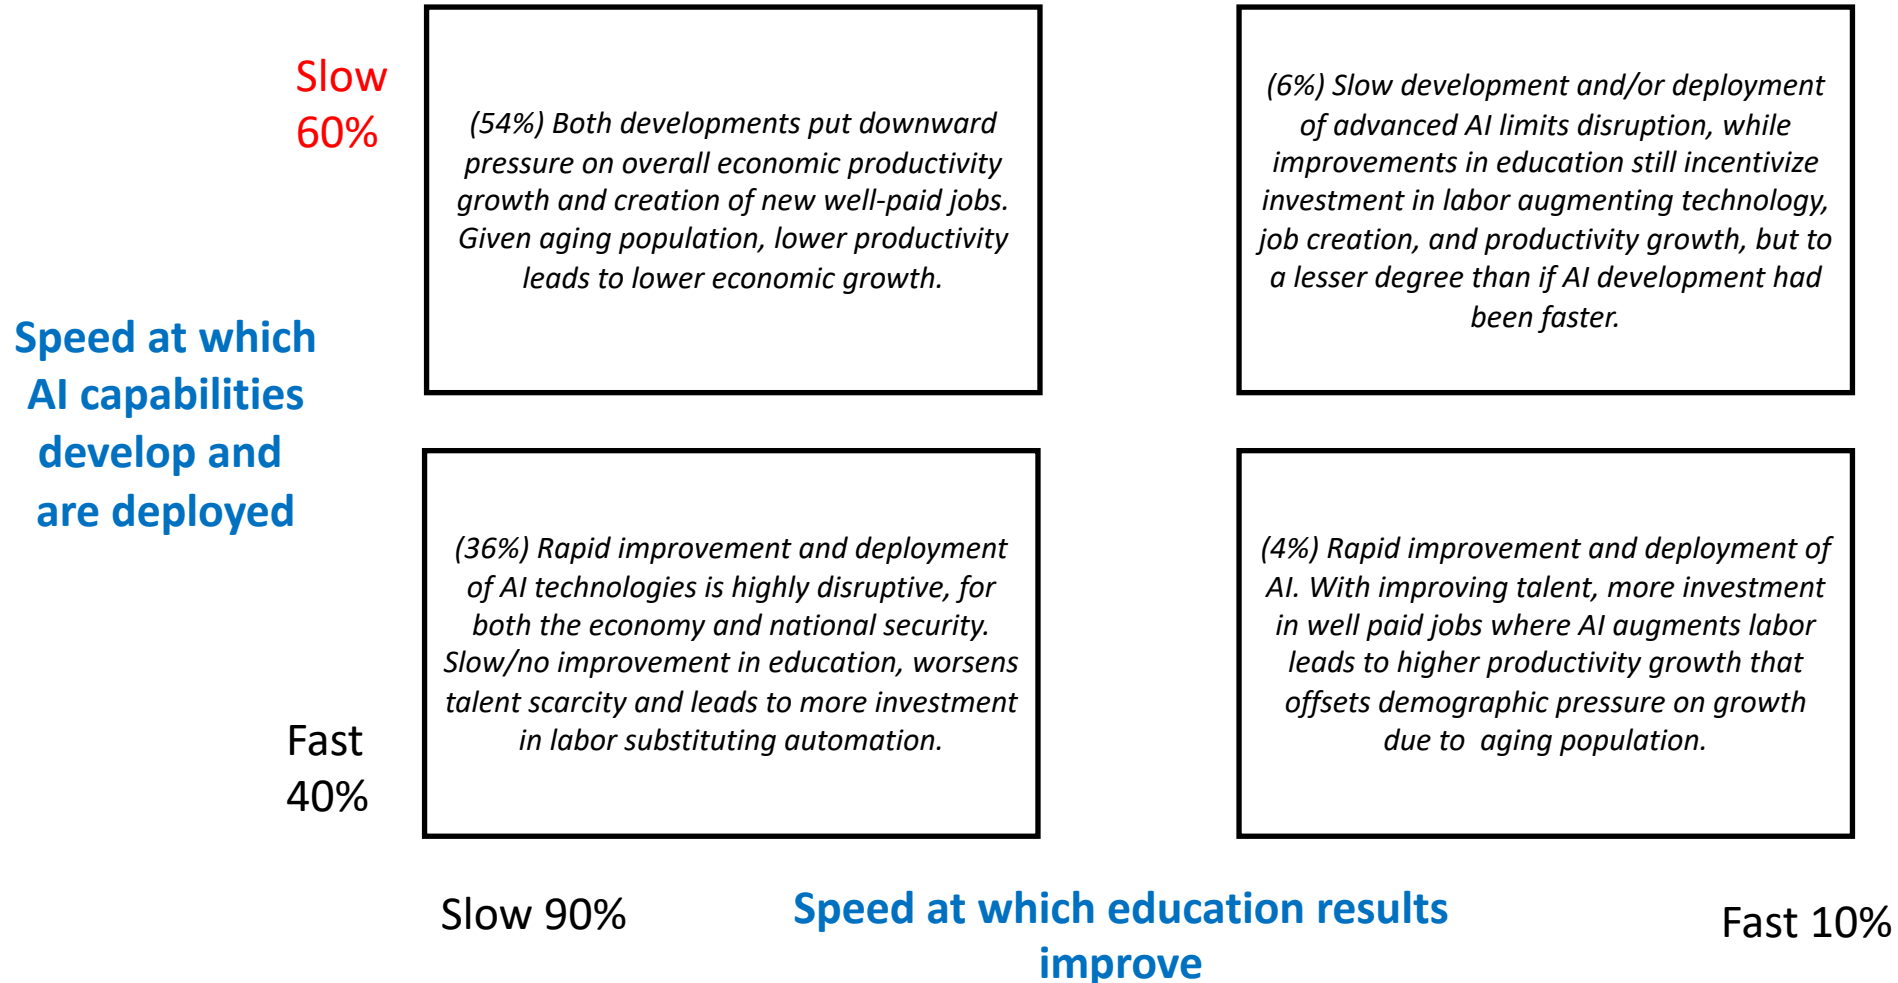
Slow 60%

(54%) Both developments put downward pressure on overall economic productivity growth and creation of new well-paid jobs. Given aging population, lower productivity leads to lower economic growth.

(6%) Slow development and/or deployment of advanced AI limits disruption, while improvements in education still incentivize investment in labor augmenting technology, job creation, and productivity growth, but to a lesser degree than if AI development had been faster.

Speed at which AI capabilities develop and are deployed

(36%) Rapid improvement and deployment of AI technologies is highly disruptive, for both the economy and national security. Slow/no improvement in education, worsens talent scarcity and leads to more investment in labor substituting automation.

(4%) Rapid improvement and deployment of AI. With improving talent, more investment in well paid jobs where AI augments labor leads to higher productivity growth that offsets demographic pressure on growth due to aging population.

Fast 40%

Slow 90%

Speed at which education results improve

Fast 10%